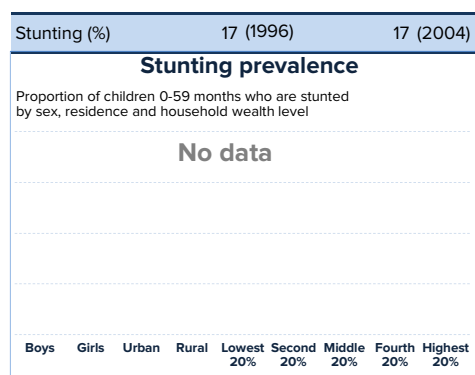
| Stunting (%) | 17 (1996) | 17 (2004) |
|---|---|---|

**Stunting prevalence**

Proportion of children 0-59 months who are stunted by sex, residence and household wealth level

No data

Boys Girls Urban Rural Lowest 20% Second 20% Middle 20% Fourth 20% Highest 20%